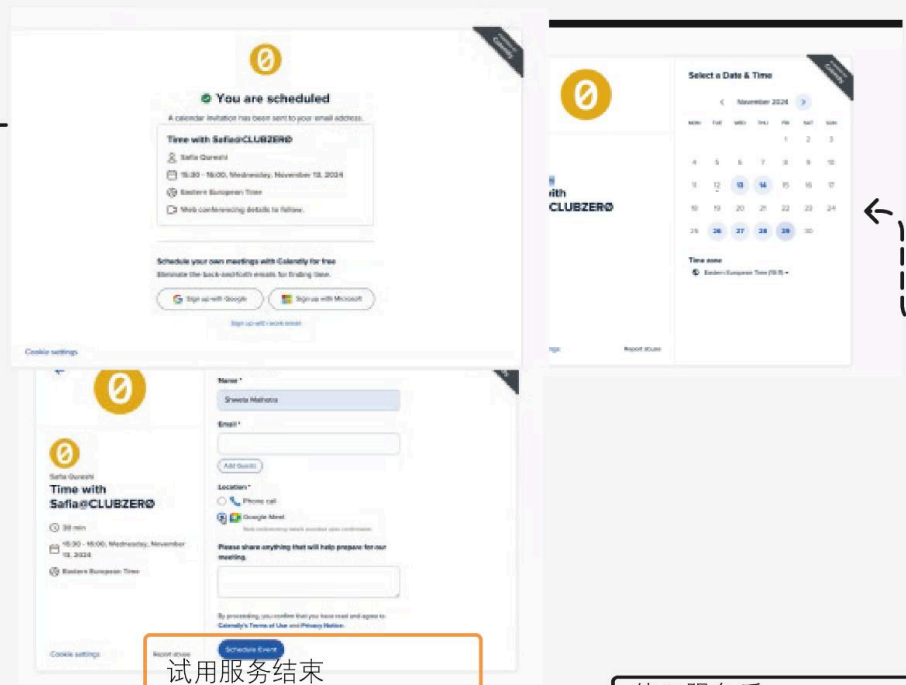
You are scheduled

A calendar invitation has been sent to your email address.

Time with Safia@CLUBZERØ

Safia Qureshi

15:30 - 16:00, Wednesday, November 13, 2024

Eastern European Time

Web conferencing details to follow.

Schedule your own meetings with Calendly for free

Eliminate the back-and-forth emails for finding time.

Sign up with Google

Sign up with Microsoft

Sign up with work email

Cookie settings

Select a Date & Time

November 2024

| MON | TUE | WED | THU | FRI | SAT | SUN |
|---|---|---|---|---|---|---|
| | | | | 1 | 2 | 3 |
| 4 | 5 | 6 | 7 | 8 | 9 | 10 |
| 11 | 12 | 13 | 14 | 15 | 16 | 17 |
| 18 | 19 | 20 | 21 | 22 | 23 | 24 |
| 25 | 26 | 27 | 28 | 29 | 30 | |

Time zone

Eastern European Time (15:11)

with

CLUBZERØ

Report abuse

Safia Qureshi

Time with Safia@CLUBZERØ

30 min

15:30 - 16:00, Wednesday, November 13, 2024

Eastern European Time

Cookie settings

Report abuse

Name *

Shweta Malhotra

Email *

Add Guests

Location *

Phone call

Google Meet

Web conferencing details provided upon confirmation.

Please share anything that will help prepare for our meeting.

By proceeding, you confirm that you have read and agree to Calendly's Terms of Use and Privacy Notice.

Schedule Event

试用服务结束